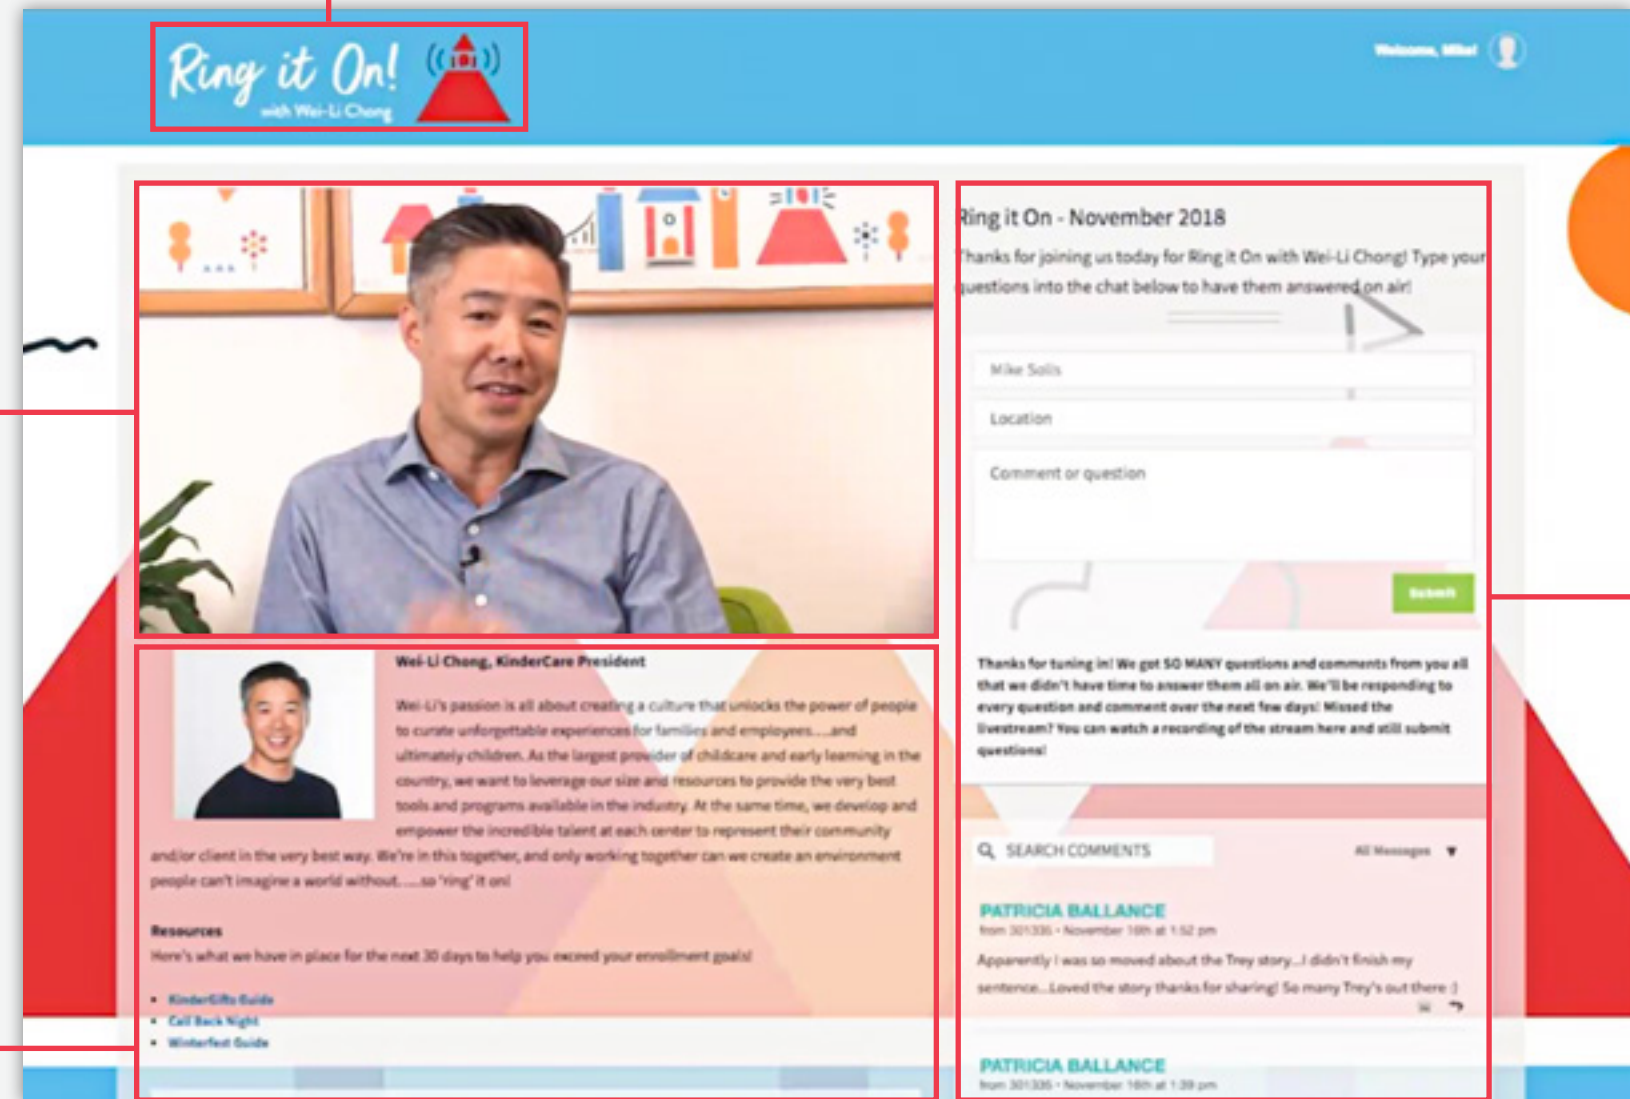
Ring it On!
with Wei-Li Chong

Welcome, Mike!

Ring it On - November 2018

Thanks for joining us today for Ring it On with Wei-Li Chong! Type your questions into the chat below to have them answered on air!

Mike Solis

Location

Comment or question

Submit

Thanks for tuning in! We got SO MANY questions and comments from you all that we didn't have time to answer them all on air. We'll be responding to every question and comment over the next few days! Missed the livestream? You can watch a recording of the stream here and still submit questions!

SEARCH COMMENTS

All Messages

PATRICIA BALLANCE
from 301335 • November 16th at 1:52 pm

Apparently I was so moved about the Trey story...I didn't finish my sentence...Loved the story thanks for sharing! So many Trey's out there :)

PATRICIA BALLANCE
from 301335 • November 16th at 1:39 pm

Wei-Li Chong, KinderCare President

Wei-Li's passion is all about creating a culture that unlocks the power of people to curate unforgettable experiences for families and employees.....and ultimately children. As the largest provider of childcare and early learning in the country, we want to leverage our size and resources to provide the very best tools and programs available in the industry. At the same time, we develop and empower the incredible talent at each center to represent their community and/or client in the very best way. We're in this together, and only working together can we create an environment people can't imagine a world without......so 'ring' it on!

Resources

Here's what we have in place for the next 30 days to help you exceed your enrollment goals!

• KinderGifts Guide
• Call Back Night
• Winterfest Guide